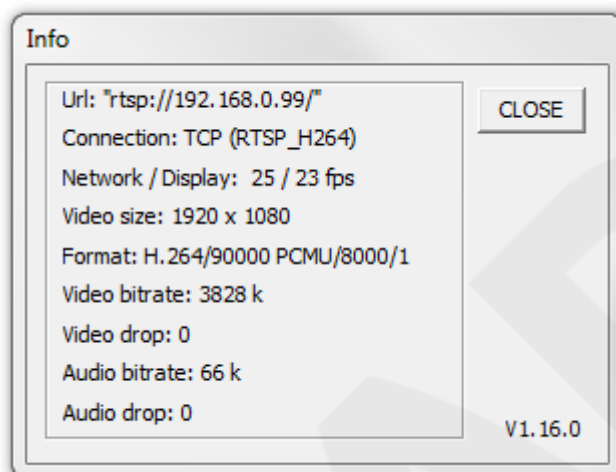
Info

Url: "rtsp://192.168.0.99/"
Connection: TCP (RTSP_H264)
Network / Display: 25 / 23 fps
Video size: 1920 x 1080
Format: H.264/90000 PCMU/8000/1
Video bitrate: 3828 k
Video drop: 0
Audio bitrate: 66 k
Audio drop: 0

CLOSE

V1.16.0